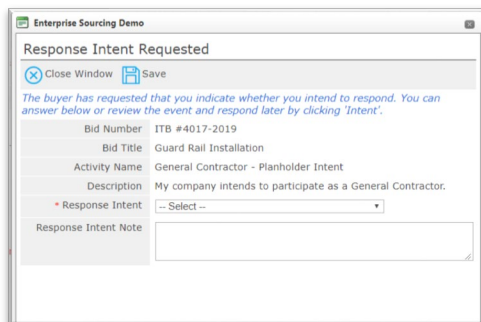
Enterprise Sourcing Demo

Response Intent Requested

Close Window Save

The buyer has requested that you indicate whether you intend to respond. You can answer below or review the event and respond later by clicking 'Intent'.

| | |
|---|---|
| Bid Number | ITB #4017-2019 |
| Bid Title | Guard Rail Installation |
| Activity Name | General Contractor - Planholder Intent |
| Description | My company intends to participate as a General Contractor. |
| * Response Intent | -- Select -- |
| Response Intent Note | |